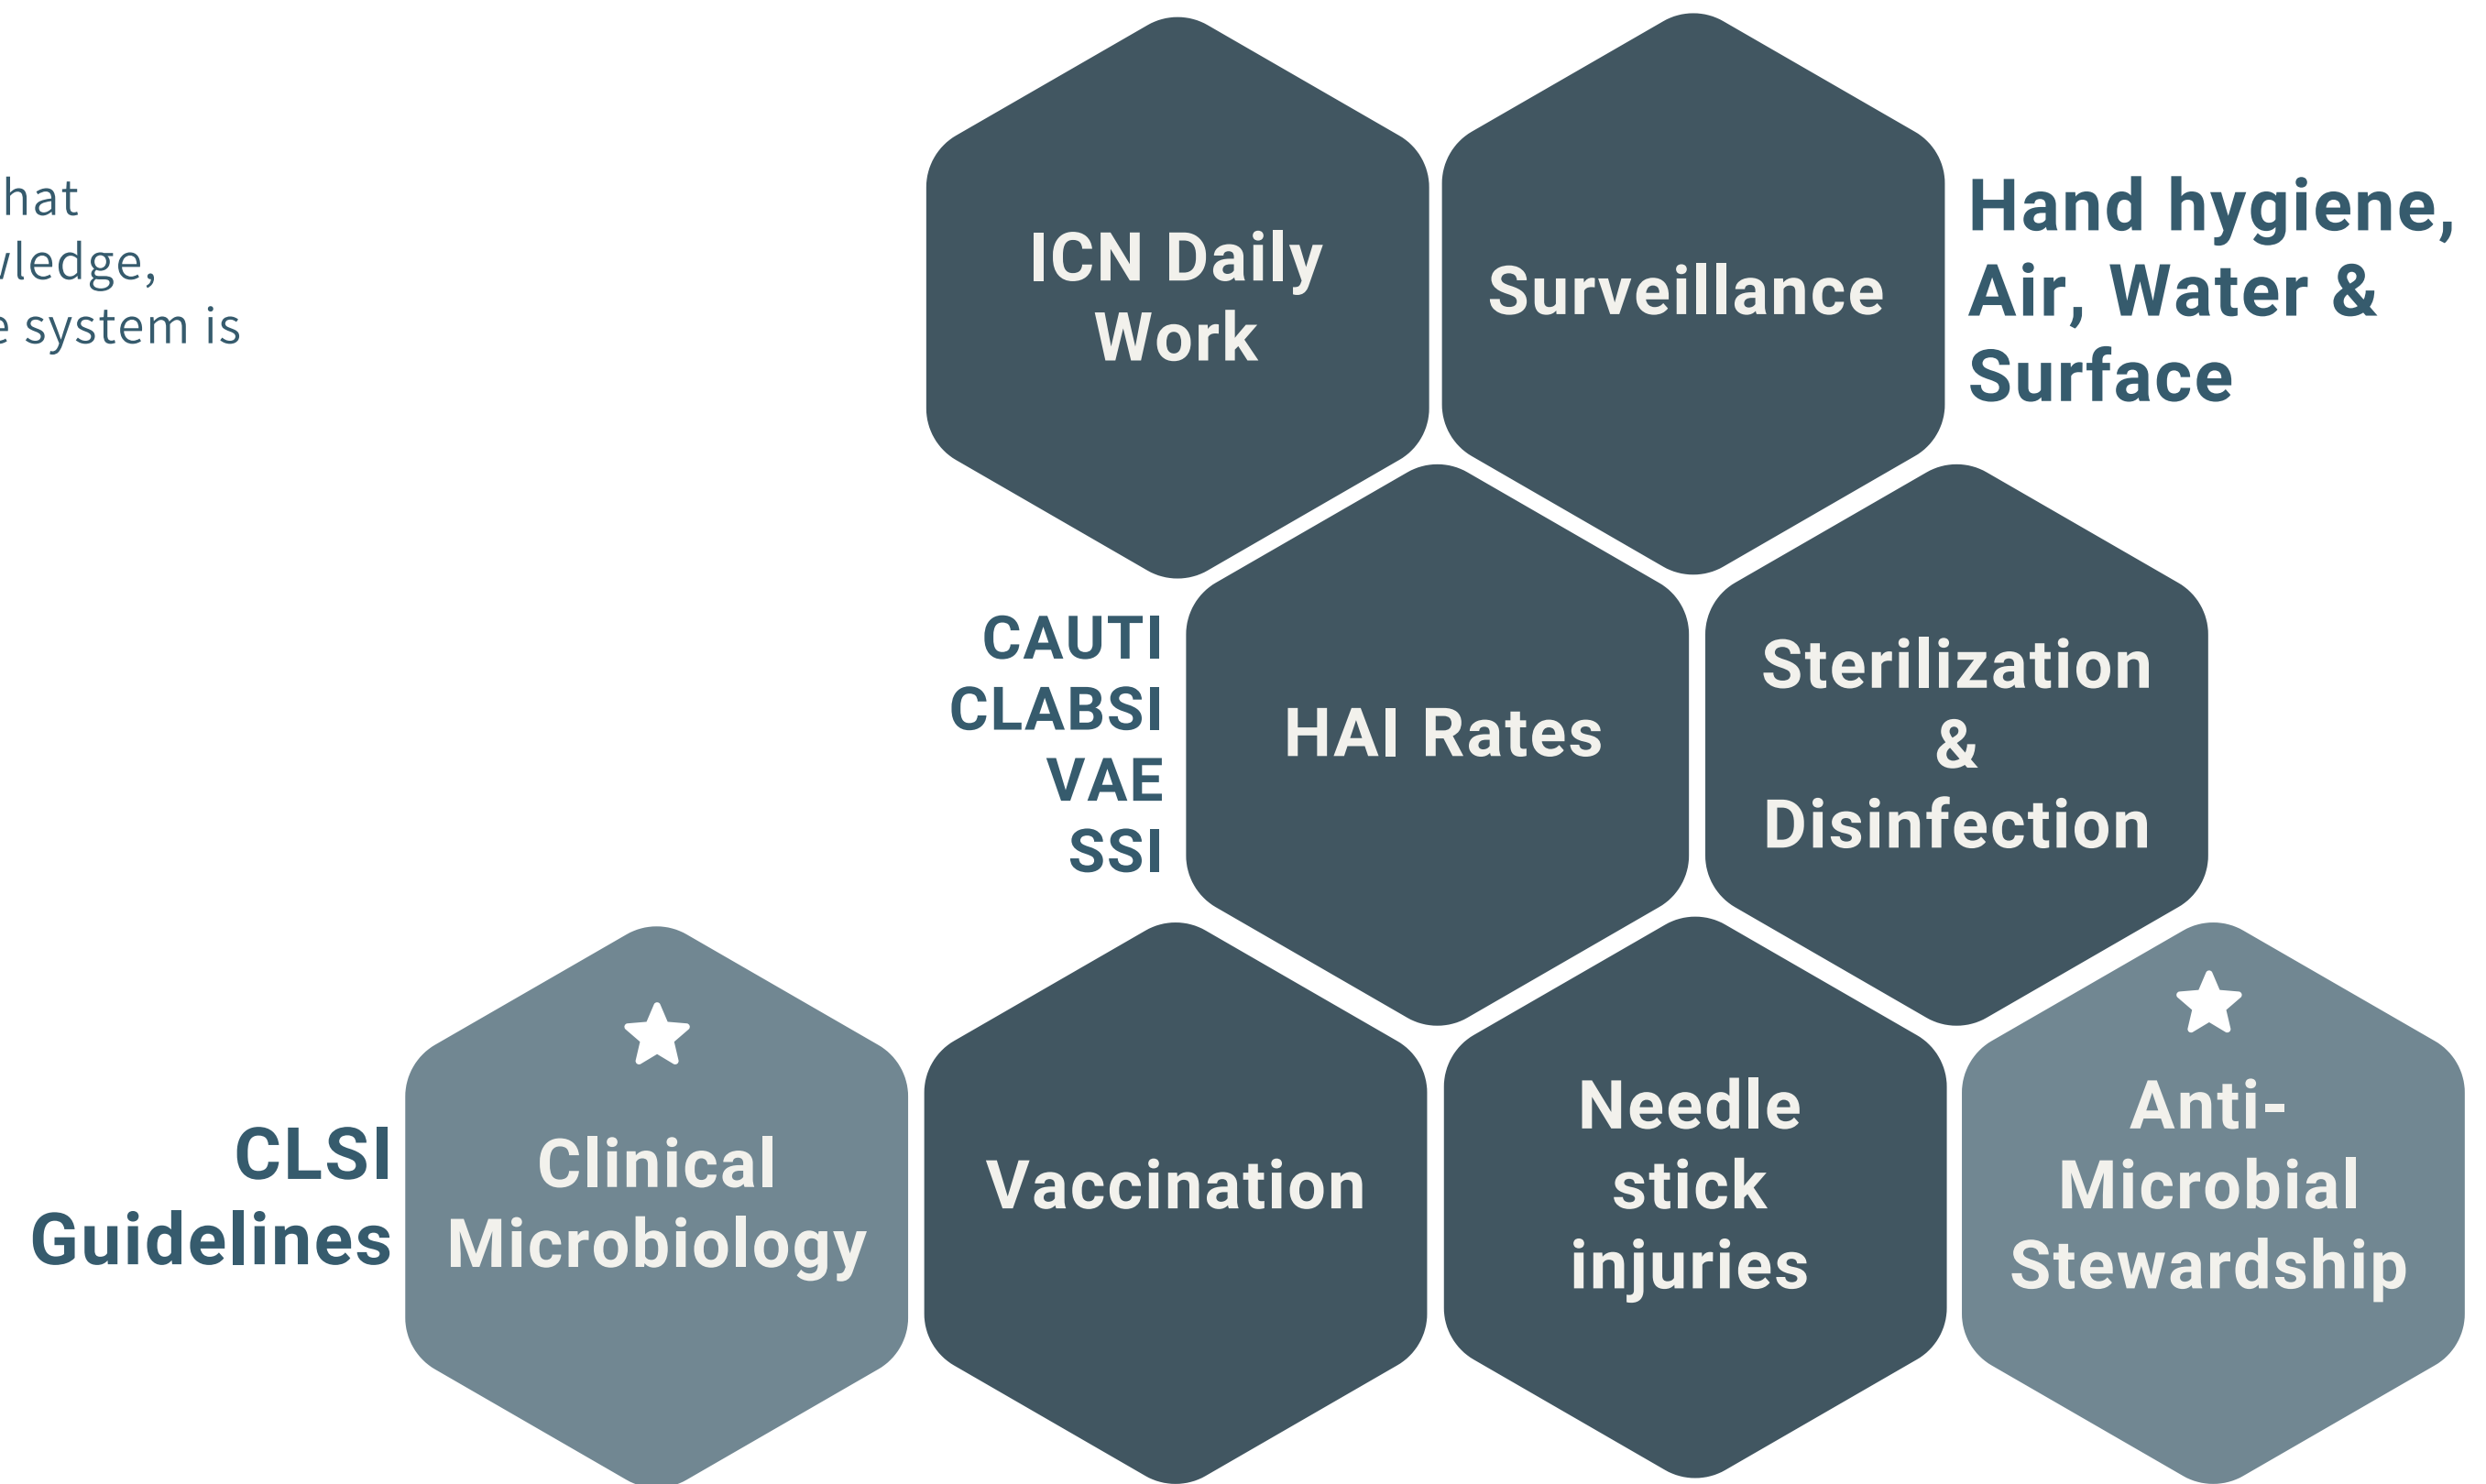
hat
wledge,
e system is

ICN Daily Work

Surveillance

Hand hygiene, Air, Water & Surface

CAUTI
CLABSI
VAE
SSI

HAI Rates

Sterilization & Disinfection

CLSI Guidelines

Clinical Microbiology

Vaccination

Needle stick injuries

Anti-Microbial Stewardship